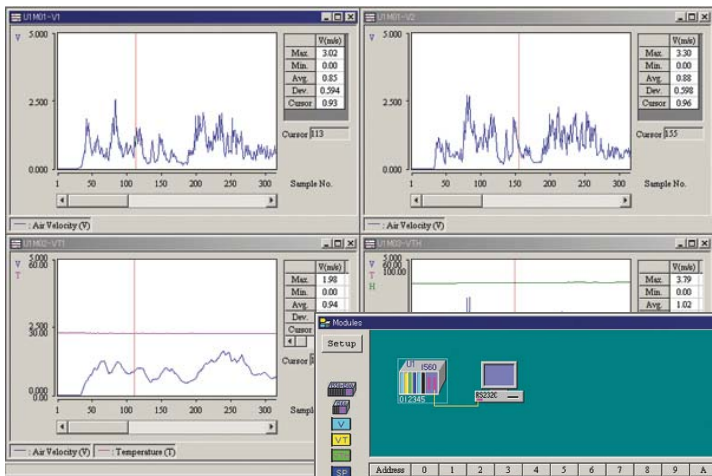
U1M01-V1

V 5.000

| | V(m/s) |
|---|---|
| Max. | 3.02 |
| Min. | 0.00 |
| Avg. | 0.85 |
| Dev. | 0.594 |
| Cursor | 0.93 |

2.500

Cursor 113

0.000

1 50 100 150 200 250 300 Sample No.

— : Air Velocity (V)

U1M01-V2

V 5.000

| | V(m/s) |
|---|---|
| Max. | 3.30 |
| Min. | 0.00 |
| Avg. | 0.88 |
| Dev. | 0.598 |
| Cursor | 0.96 |

2.500

Cursor 155

0.000

1 50 100 150 200 250 300 Sample No.

— : Air Velocity (V)

U1M02-VT1

V 5.000
T 60.00

| | V(m/s) |
|---|---|
| Max. | 1.98 |
| Min. | 0.00 |
| Avg. | 0.94 |
| Dev. | |
| Cursor | |

2.500
30.00

Cursor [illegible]

0.000
0.00

1 50 100 150 200 250 300 Sampl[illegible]

— : Air Velocity (V) — : Temperature (T)

U1M03-VTH

V 5.000
T 100.00
H

| | V(m/s) |
|---|---|
| Max. | 3.79 |
| Min. | 0.00 |
| Avg. | 1.02 |

Modules

Setup

U1 IS60
012345

RS232C

V

VT

SP

| Address | 0 | 1 | 2 | 3 | 4 | 5 | 6 | 7 | 8 | 9 | A |
|---|---|---|---|---|---|---|---|---|---|---|---|